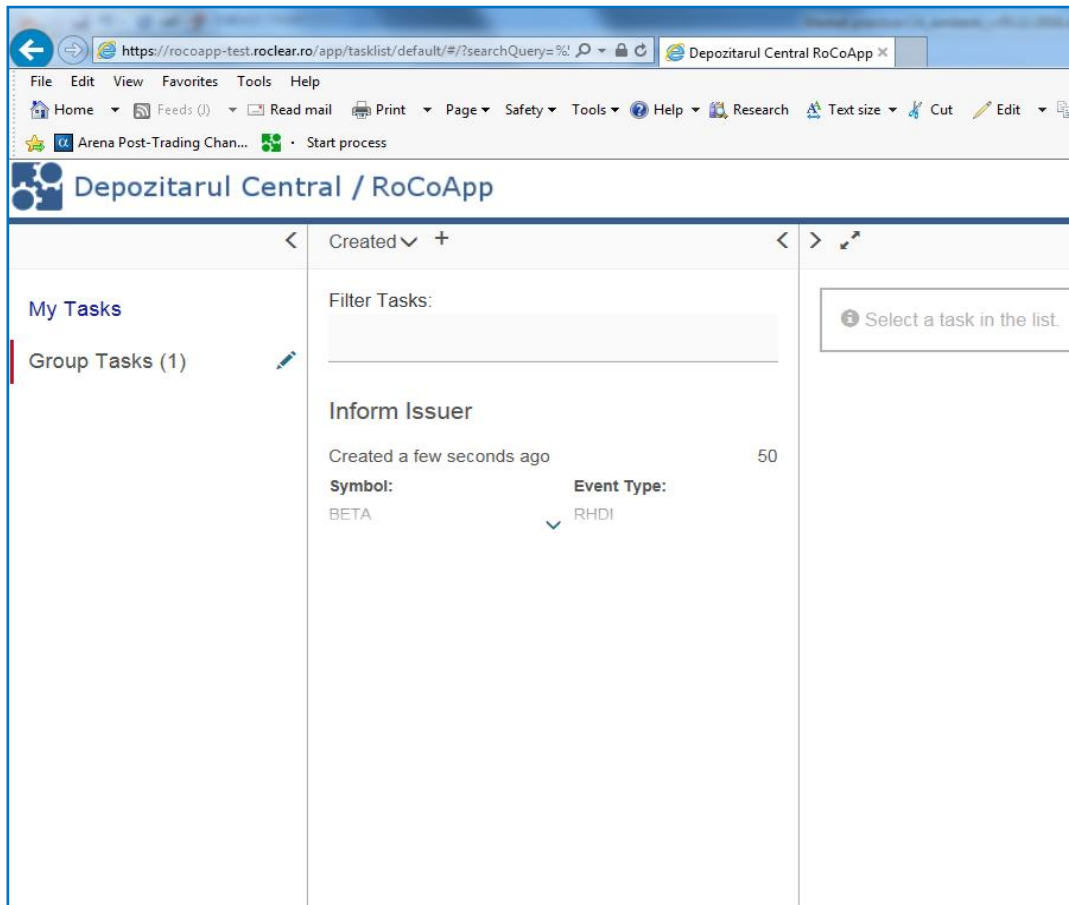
https://rocoapp-test.roclear.ro/app/tasklist/default/#/?searchQuery=%!
Depozitarul Central RoCoApp ×

File Edit View Favorites Tools Help
Home ▾ Feeds (J) ▾ Read mail Print ▾ Page ▾ Safety ▾ Tools ▾ Help ▾ Research Text size ▾ Cut Edit ▾
Arena Post-Trading Chan... · Start process

Depozitarul Central / RoCoApp

Created +

My Tasks

Group Tasks (1)

Filter Tasks:

Select a task in the list.

Inform Issuer

Created a few seconds ago 50

Symbol:
BETA

Event Type:
RHDI